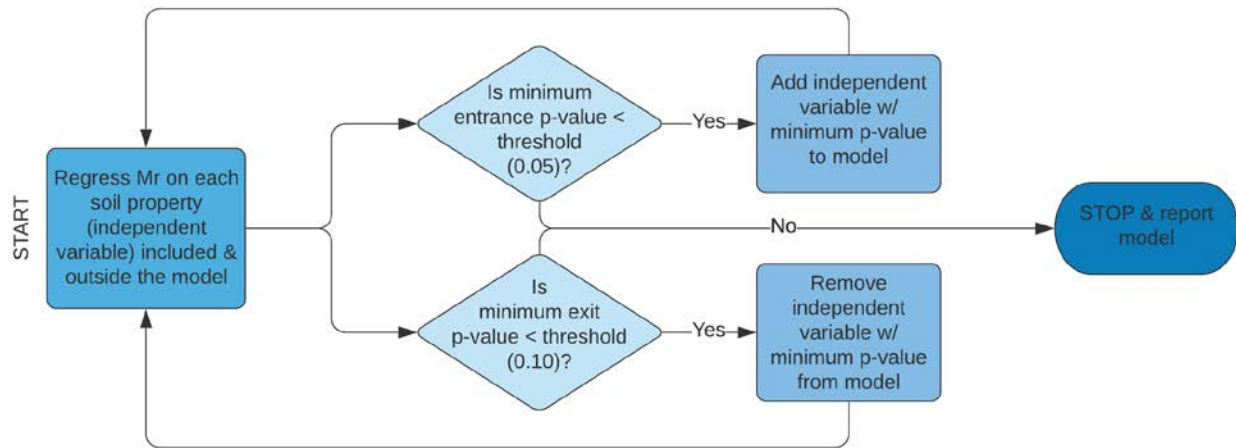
START

Regress Mr on each soil property (independent variable) included & outside the model

Is minimum entrance p-value < threshold (0.05)?

Yes

Add independent variable w/ minimum p-value to model

No

STOP & report model

Is minimum exit p-value < threshold (0.10)?

Yes

Remove independent variable w/ minimum p-value from model